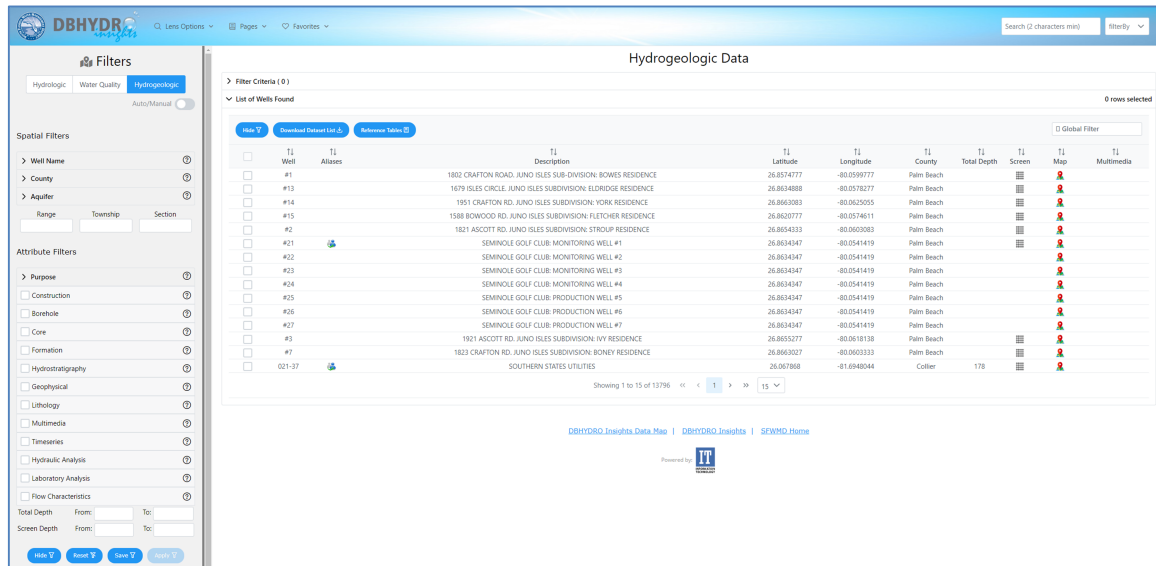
DBHYDRO insights

Lens Options ⌄ Pages ⌄ Favorites ⌄

Search (2 characters min) filterBy ⌄

Filters

Hydrologic Water Quality Hydrogeologic

Auto/Manual

Spatial Filters

> Well Name ⓘ
> County ⓘ
> Aquifer ⓘ

Range Township Section

Attribute Filters

> Purpose ⓘ
Construction ⓘ
Borehole ⓘ
Core ⓘ
Formation ⓘ
Hydrostratigraphy ⓘ
Geophysical ⓘ
Lithology ⓘ
Multimedia ⓘ
Timeseries ⓘ
Hydraulic Analysis ⓘ
Laboratory Analysis ⓘ
Flow Characteristics ⓘ

Total Depth From: To:
Screen Depth From: To:

Hide Reset Save Apply

Hydrogeologic Data

> Filter Criteria ( 0 )

> List of Wells Found 0 rows selected

Hide Download Dataset List Reference Tables

Global Filter

| | Well | Aliases | Description | Latitude | Longitude | County | Total Depth | Screen | Map | Multimedia |
|---|---|---|---|---|---|---|---|---|---|---|
| | #1 | | 1802 CRAFTON ROAD. JUNO ISLES SUB-DIVISION: BOWES RESIDENCE | 26.8574777 | -80.0599777 | Palm Beach | | | | |
| | #13 | | 1679 ISLES CIRCLE. JUNO ISLES SUBDIVISION: ELDRIDGE RESIDENCE | 26.8634888 | -80.0578277 | Palm Beach | | | | |
| | #14 | | 1951 CRAFTON RD. JUNO ISLES SUBDIVISION: YORK RESIDENCE | 26.8663083 | -80.0625055 | Palm Beach | | | | |
| | #15 | | 1588 BOWOOD RD. JUNO ISLES SUBDIVISION: FLETCHER RESIDENCE | 26.8620777 | -80.0574611 | Palm Beach | | | | |
| | #2 | | 1821 ASCOTT RD. JUNO ISLES SUBDIVISION: STROUP RESIDENCE | 26.8654333 | -80.0603083 | Palm Beach | | | | |
| | #21 | | SEMINOLE GOLF CLUB: MONITORING WELL #1 | 26.8634347 | -80.0541419 | Palm Beach | | | | |
| | #22 | | SEMINOLE GOLF CLUB: MONITORING WELL #2 | 26.8634347 | -80.0541419 | Palm Beach | | | | |
| | #23 | | SEMINOLE GOLF CLUB: MONITORING WELL #3 | 26.8634347 | -80.0541419 | Palm Beach | | | | |
| | #24 | | SEMINOLE GOLF CLUB: MONITORING WELL #4 | 26.8634347 | -80.0541419 | Palm Beach | | | | |
| | #25 | | SEMINOLE GOLF CLUB: PRODUCTION WELL #5 | 26.8634347 | -80.0541419 | Palm Beach | | | | |
| | #26 | | SEMINOLE GOLF CLUB: PRODUCTION WELL #6 | 26.8634347 | -80.0541419 | Palm Beach | | | | |
| | #27 | | SEMINOLE GOLF CLUB: PRODUCTION WELL #7 | 26.8634347 | -80.0541419 | Palm Beach | | | | |
| | #3 | | 1921 ASCOTT RD. JUNO ISLES SUBDIVISION: IVY RESIDENCE | 26.8655277 | -80.0618138 | Palm Beach | | | | |
| | #7 | | 1823 CRAFTON RD. JUNO ISLES SUBDIVISION: BONEY RESIDENCE | 26.8663027 | -80.0603333 | Palm Beach | | | | |
| | 021-37 | | SOUTHERN STATES UTILITIES | 26.067868 | -81.6948044 | Collier | 178 | | | |

Showing 1 to 15 of 13796 « ‹ 1 › » 15

DBHYDRO Insights Data Map | DBHYDRO Insights | SFWMD Home

Powered by IT